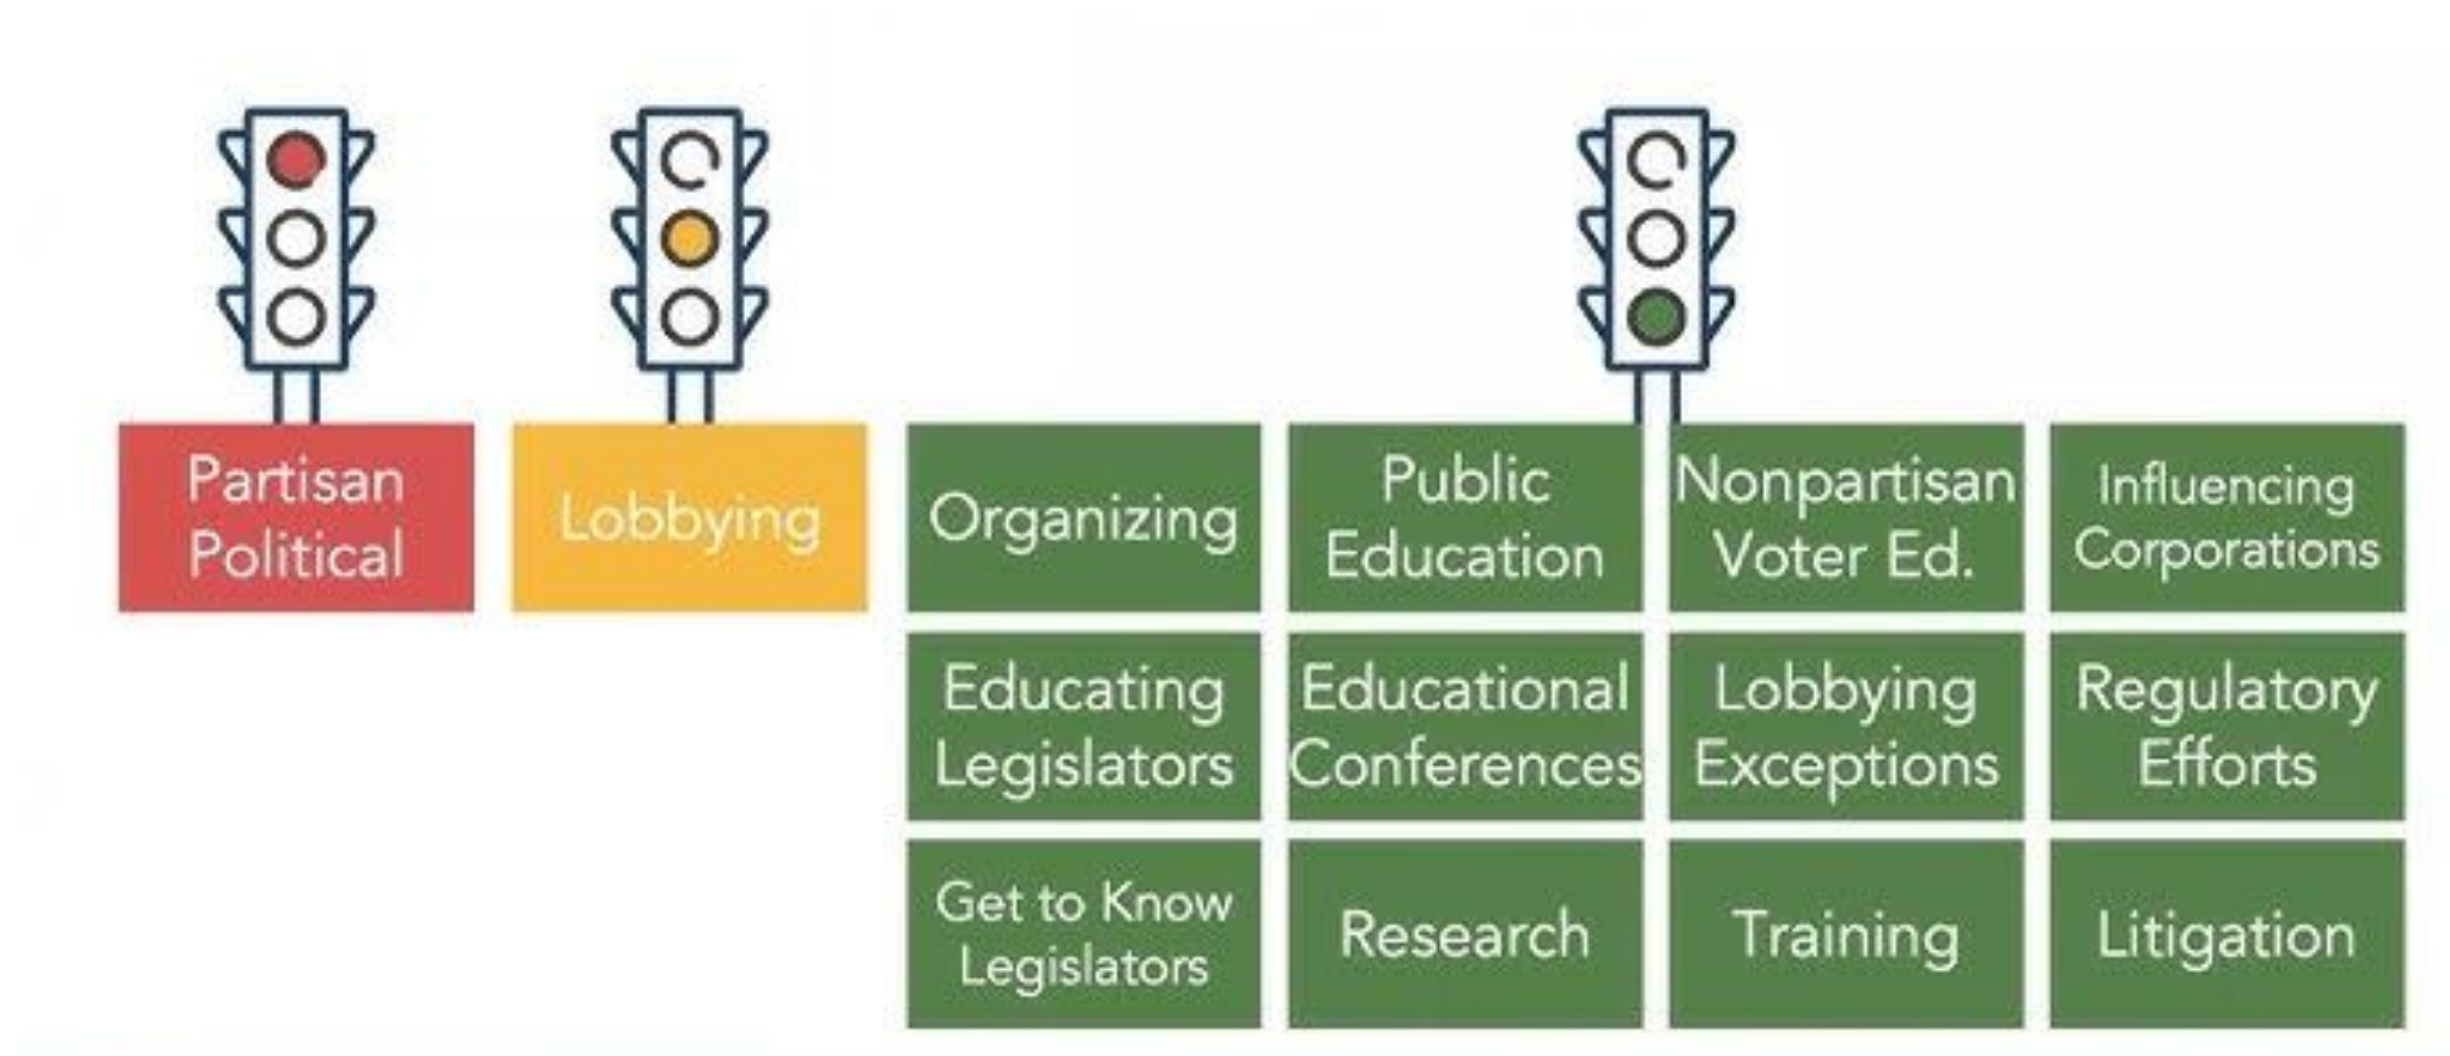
Partisan Political

Lobbying

| Organizing | Public Education | Nonpartisan Voter Ed. | Influencing Corporations |
|---|---|---|---|
| Educating Legislators | Educational Conferences | Lobbying Exceptions | Regulatory Efforts |
| Get to Know Legislators | Research | Training | Litigation |